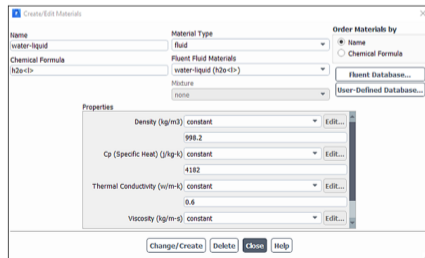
Create/Edit Materials

Name
water-liquid

Chemical Formula
h2o<l>

Material Type
fluid

Fluent Fluid Materials
water-liquid (h2o<l>)

Mixture
none

Order Materials by
Name
Chemical Formula

Fluent Database...
User-Defined Database...

Properties

Density (kg/m3) constant Edit...
998.2

Cp (Specific Heat) (j/kg-k) constant Edit...
4182

Thermal Conductivity (w/m-k) constant Edit...
0.6

Viscosity (kg/m-s) constant Edit...

Change/Create Delete Close Help